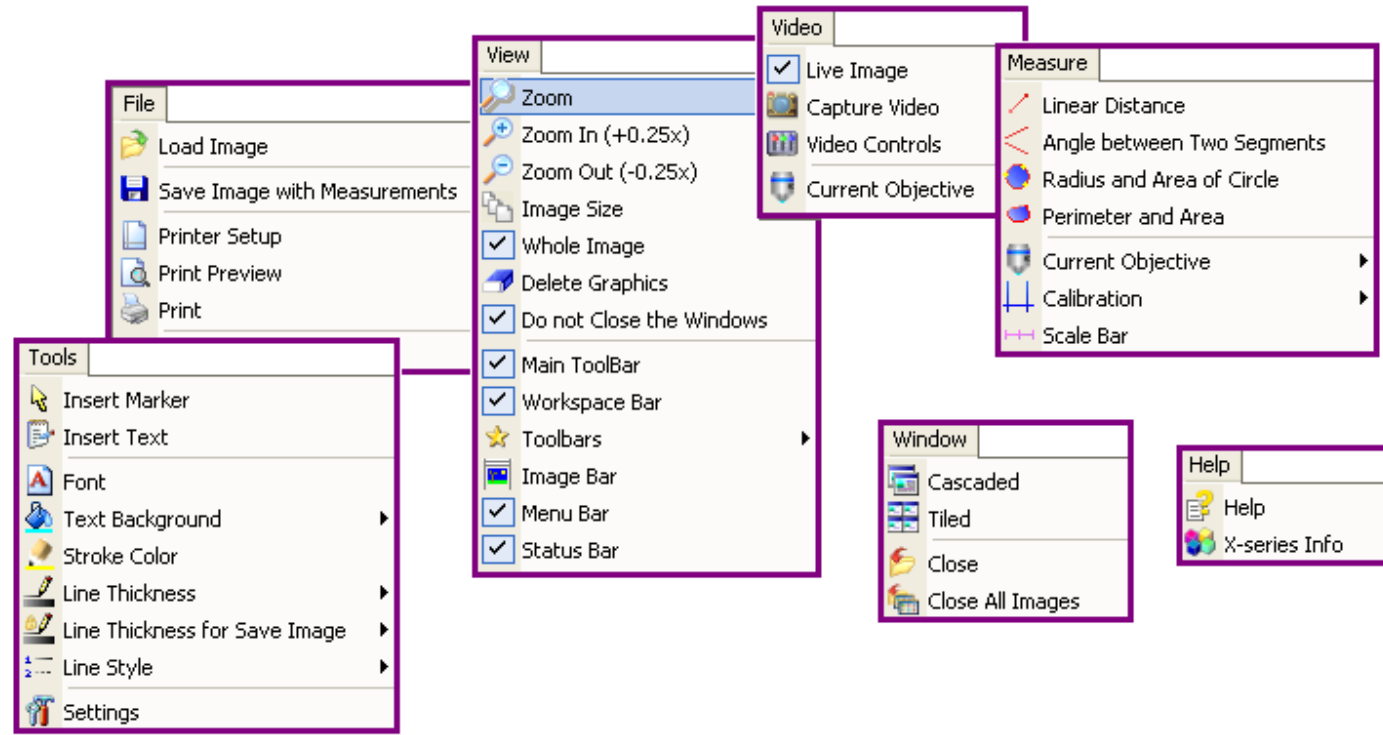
File
Load Image
Save Image with Measurements
Printer Setup
Print Preview
Print

View
Zoom
Zoom In (+0.25x)
Zoom Out (-0.25x)
Image Size
Whole Image
Delete Graphics
Do not Close the Windows
Main ToolBar
Workspace Bar
Toolbars
Image Bar
Menu Bar
Status Bar

Video
Live Image
Capture Video
Video Controls
Current Objective

Measure
Linear Distance
Angle between Two Segments
Radius and Area of Circle
Perimeter and Area
Current Objective
Calibration
Scale Bar

Tools
Insert Marker
Insert Text
Font
Text Background
Stroke Color
Line Thickness
Line Thickness for Save Image
Line Style
Settings

Window
Cascaded
Tiled
Close
Close All Images

Help
Help
X-series Info